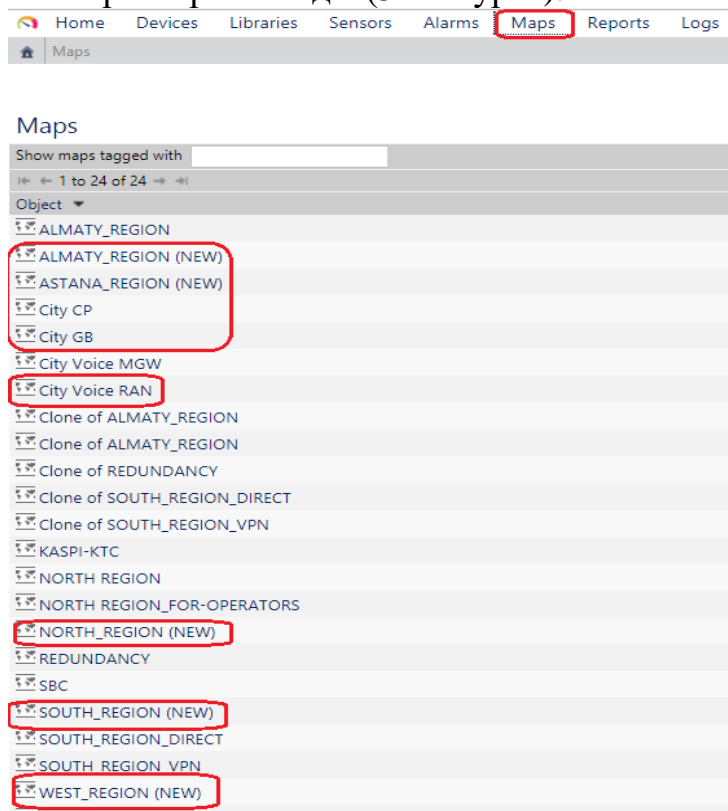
Home Devices Libraries Sensors Alarms Maps Reports Logs

Maps

Maps

Show maps tagged with

1 to 24 of 24

Object

ALMATY_REGION
ALMATY_REGION (NEW)
ASTANA_REGION (NEW)
City CP
City GB
City Voice MGW
City Voice RAN
Clone of ALMATY_REGION
Clone of ALMATY_REGION
Clone of REDUNDANCY
Clone of SOUTH_REGION_DIRECT
Clone of SOUTH_REGION_VPN
KASPI-KTC
NORTH REGION
NORTH REGION_FOR-OPERATORS
NORTH_REGION (NEW)
REDUNDANCY
SBC
SOUTH_REGION (NEW)
SOUTH_REGION_DIRECT
SOUTH_REGION_VPN
WEST_REGION (NEW)